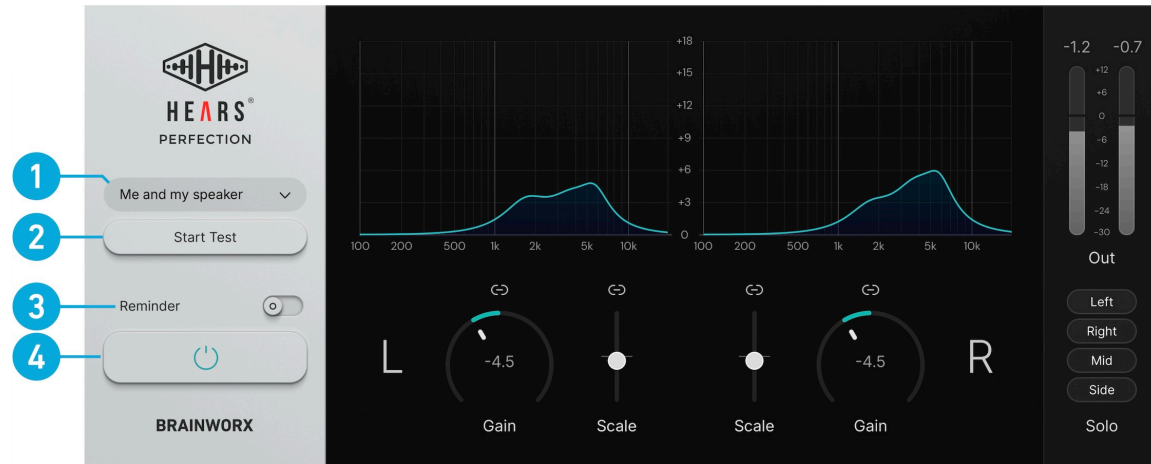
HEARS®
PERFECTION

1
Me and my speaker

2
Start Test

3
Reminder

4

BRAINWORX

+18
+15
+12
+9
+6
+3
0

100 200 500 1k 2k 5k 10k
100 200 500 1k 2k 5k 10k

L
-4.5
Gain
Scale

Scale
-4.5
Gain
R

-1.2 -0.7
+12
+6
0
-6
-12
-18
-24
-30
Out

Left
Right
Mid
Side
Solo